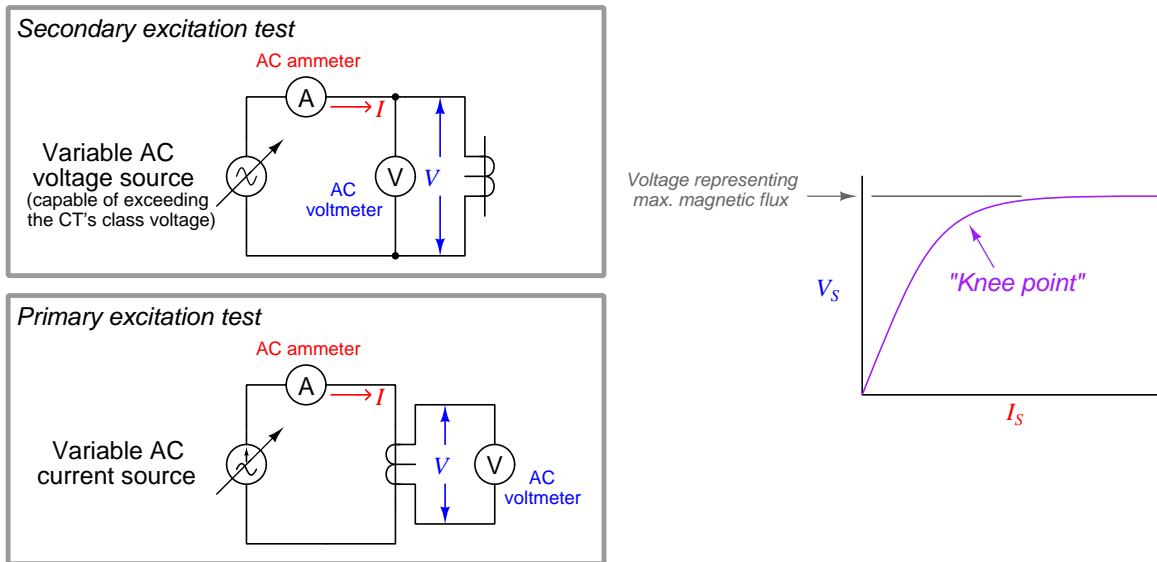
Secondary excitation test

AC ammeter

A

$I$

Variable AC voltage source (capable of exceeding the CT's class voltage)

V

AC voltmeter

$V$

Primary excitation test

AC ammeter

A

$I$

Variable AC current source

$V$

V

AC voltmeter

Voltage representing max. magnetic flux

$V_S$

"Knee point"

$I_S$